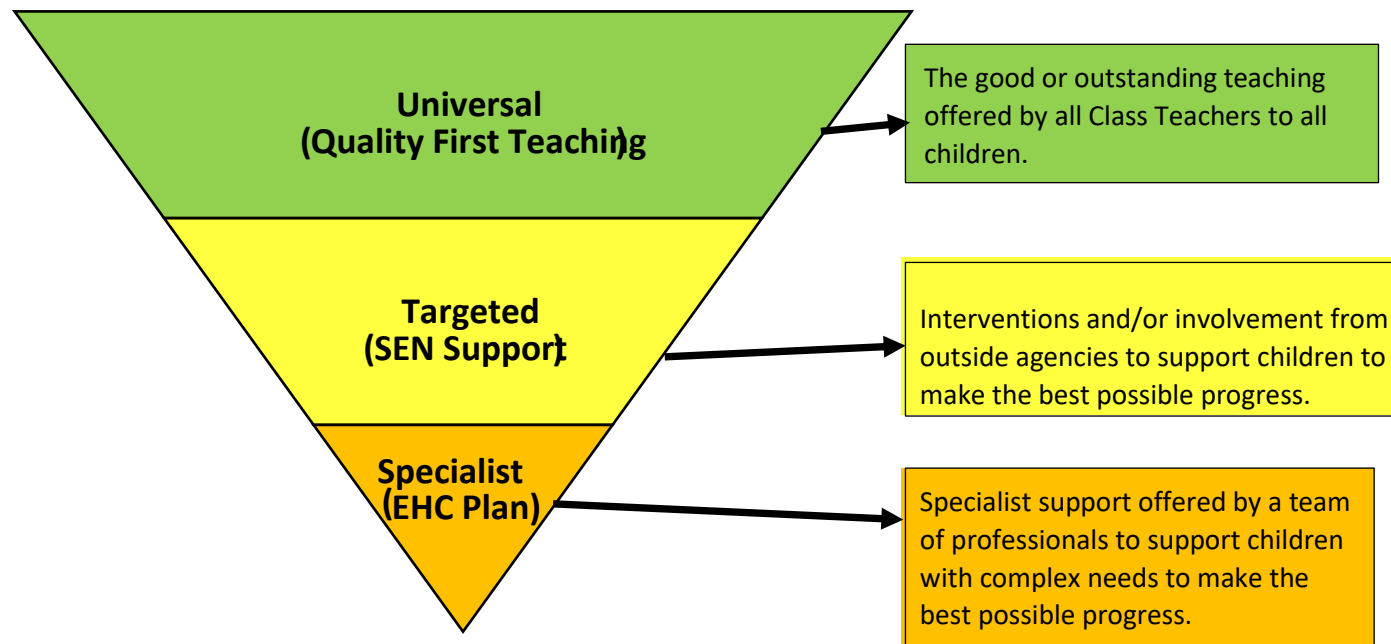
Universal
(Quality First Teaching)

The good or outstanding teaching offered by all Class Teachers to all children.

Targeted
(SEN Support)

Interventions and/or involvement from outside agencies to support children to make the best possible progress.

Specialist
(EHC Plan)

Specialist support offered by a team of professionals to support children with complex needs to make the best possible progress.